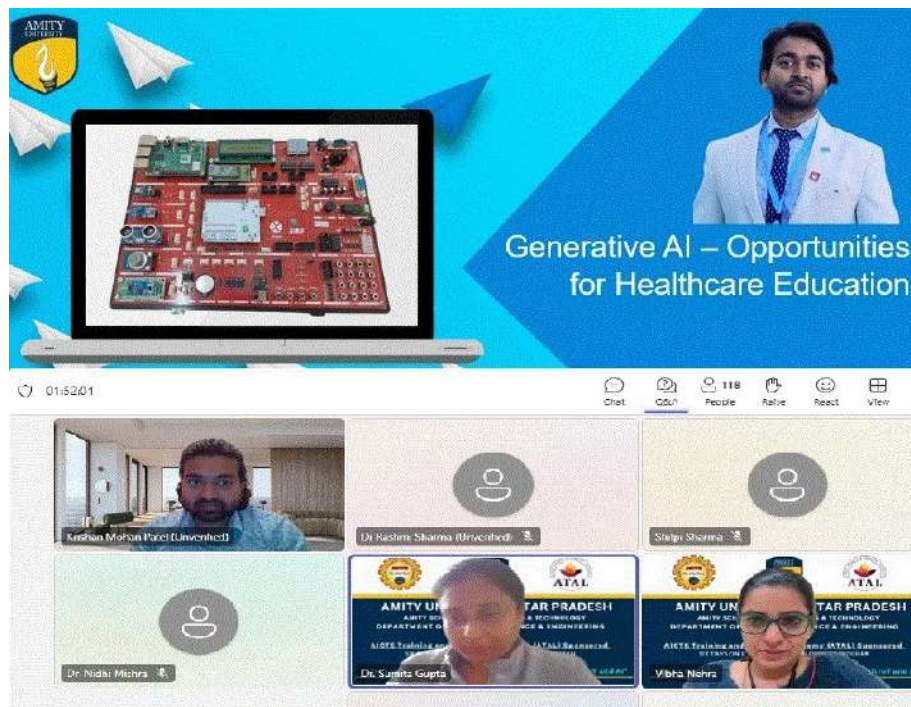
AMITY UNIVERSITY

Generative AI – Opportunities for Healthcare Education

01:52:01

Chat Q&A 118 People Raise React View

Krishan Mohan Patel (Unverified)

Dr Rashmi Sharma (Unverified)

Shilpi Sharma

Dr. Nidhi Mishra

AMITY UN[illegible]TAR PRADESH
AMITY SC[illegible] & TECHNOLOGY
DEPARTMENT O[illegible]CE & ENGINEERING
AICTE Training and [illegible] (ATAL) Sponsored
ATAL

Dr. Sumita Gupta

AMITY UN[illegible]TAR PRADESH
AMITY SC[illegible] & TECHNOLOGY
DEPARTMENT O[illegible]CE & ENGINEERING
AICTE Training and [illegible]mme (ATAL) Sponsored
ATAL

Vibha Nehra